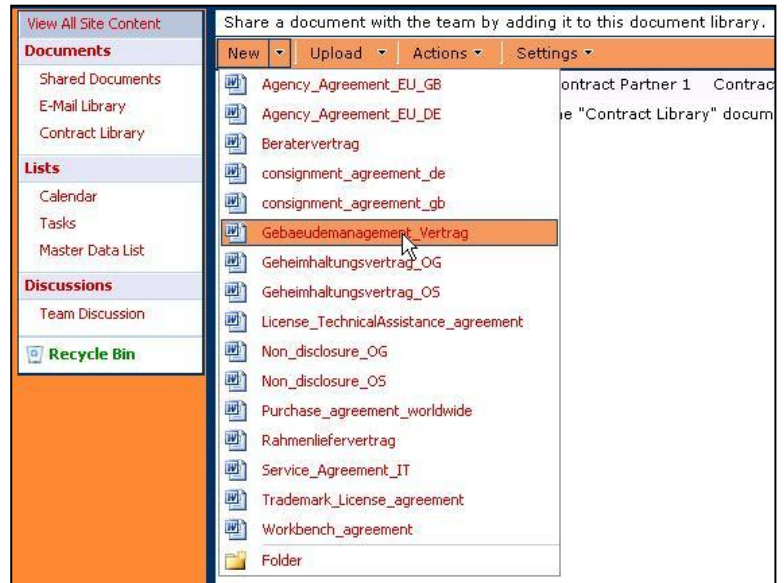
View All Site Content
Documents
Shared Documents
E-Mail Library
Contract Library
Lists
Calendar
Tasks
Master Data List
Discussions
Team Discussion
Recycle Bin

Share a document with the team by adding it to this document library.

New ▾ | Upload ▾ | Actions ▾ | Settings ▾

ontract Partner 1 Contrac
e "Contract Library" docum

Agency_Agreement_EU_GB
Agency_Agreement_EU_DE
Beratervertrag
consignment_agreement_de
consignment_agreement_gb
Gebaeudemanagement_Vertrag
Geheimhaltungsvertrag_OG
Geheimhaltungsvertrag_OS
License_TechnicalAssistance_agreement
Non_disclosure_OG
Non_disclosure_OS
Purchase_agreement_worldwide
Rahmenliefervertrag
Service_Agreement_IT
Trademark_License_agreement
Workbench_agreement
Folder